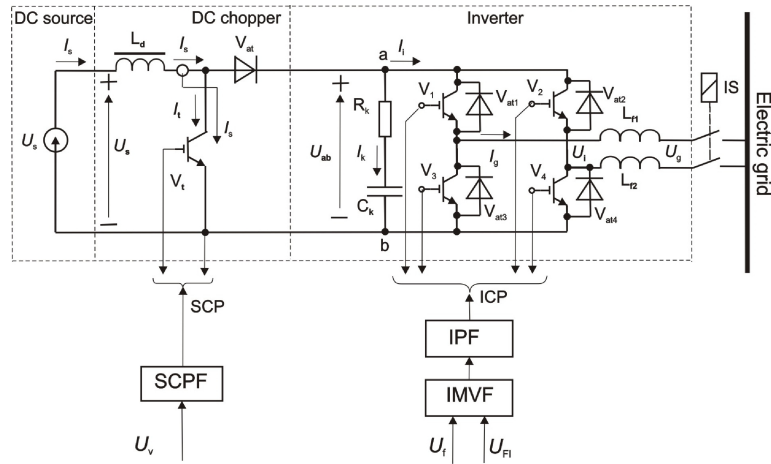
DC source
DC chopper
Inverter
$I_s$
$L_d$
$I_s$
$V_{at}$
a
$I_i$
$V_1$
$V_{at1}$
$V_2$
$V_{at2}$
IS
Electric grid
$U_s$
$U_s$
$I_t$
$I_s$
$V_t$
$U_{ab}$
$R_k$
$I_k$
$C_k$
b
$V_3$
$I_g$
$V_{at3}$
$V_4$
$U_i$
$V_{at4}$
$L_{f1}$
$L_{f2}$
$U_g$
SCP
ICP
SCPF
IPF
IMVF
$U_v$
$U_f$
$U_{FI}$